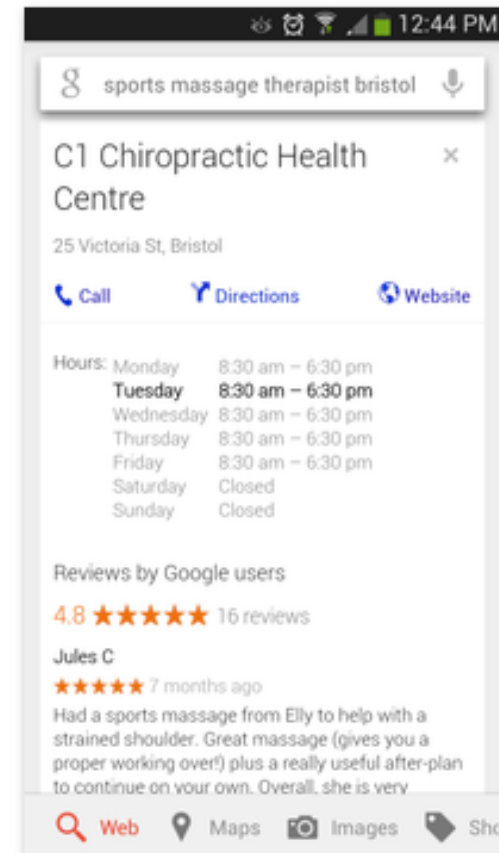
12:44 PM

g sports massage therapist bristol

C1 Chiropractic Health Centre

×

25 Victoria St, Bristol

Call Directions Website

| Hours: | Monday | 8:30 am – 6:30 pm |
|---|---|---|
| | Tuesday | 8:30 am – 6:30 pm |
| | Wednesday | 8:30 am – 6:30 pm |
| | Thursday | 8:30 am – 6:30 pm |
| | Friday | 8:30 am – 6:30 pm |
| | Saturday | Closed |
| | Sunday | Closed |

Reviews by Google users

4.8 ★★★★★ 16 reviews

Jules C

★★★★★ 7 months ago

Had a sports massage from Elly to help with a strained shoulder. Great massage (gives you a proper working over!) plus a really useful after-plan to continue on your own. Overall, she is very

Web Maps Images Sho